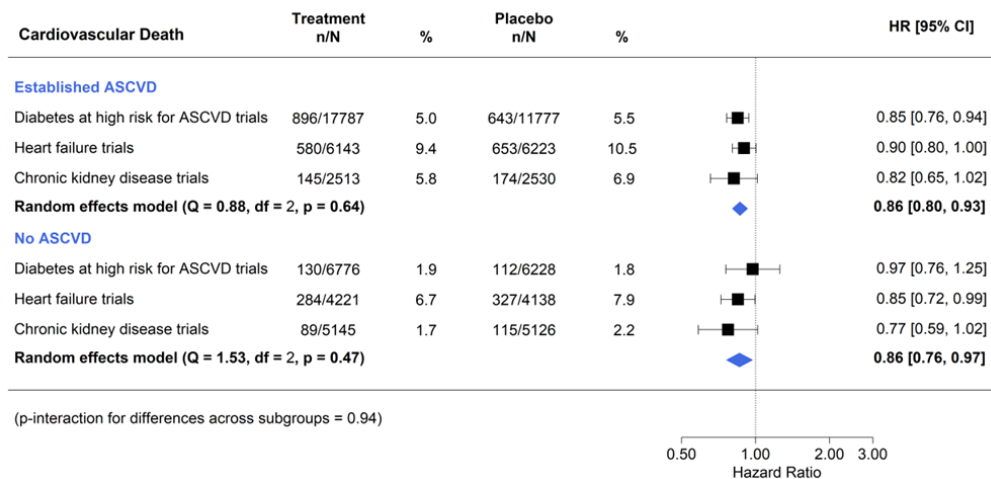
| Cardiovascular Death | Treatment n/N | % | Placebo n/N | % | HR [95% CI] |
|---|---|---|---|---|---|
| **Established ASCVD** | | | | | |
| Diabetes at high risk for ASCVD trials | 896/17787 | 5.0 | 643/11777 | 5.5 | 0.85 [0.76, 0.94] |
| Heart failure trials | 580/6143 | 9.4 | 653/6223 | 10.5 | 0.90 [0.80, 1.00] |
| Chronic kidney disease trials | 145/2513 | 5.8 | 174/2530 | 6.9 | 0.82 [0.65, 1.02] |
| **Random effects model (Q = 0.88, df = 2, p = 0.64)** | | | | | **0.86 [0.80, 0.93]** |
| **No ASCVD** | | | | | |
| Diabetes at high risk for ASCVD trials | 130/6776 | 1.9 | 112/6228 | 1.8 | 0.97 [0.76, 1.25] |
| Heart failure trials | 284/4221 | 6.7 | 327/4138 | 7.9 | 0.85 [0.72, 0.99] |
| Chronic kidney disease trials | 89/5145 | 1.7 | 115/5126 | 2.2 | 0.77 [0.59, 1.02] |
| **Random effects model (Q = 1.53, df = 2, p = 0.47)** | | | | | **0.86 [0.76, 0.97]** |

(p-interaction for differences across subgroups = 0.94)

0.50 1.00 2.00 3.00
Hazard Ratio